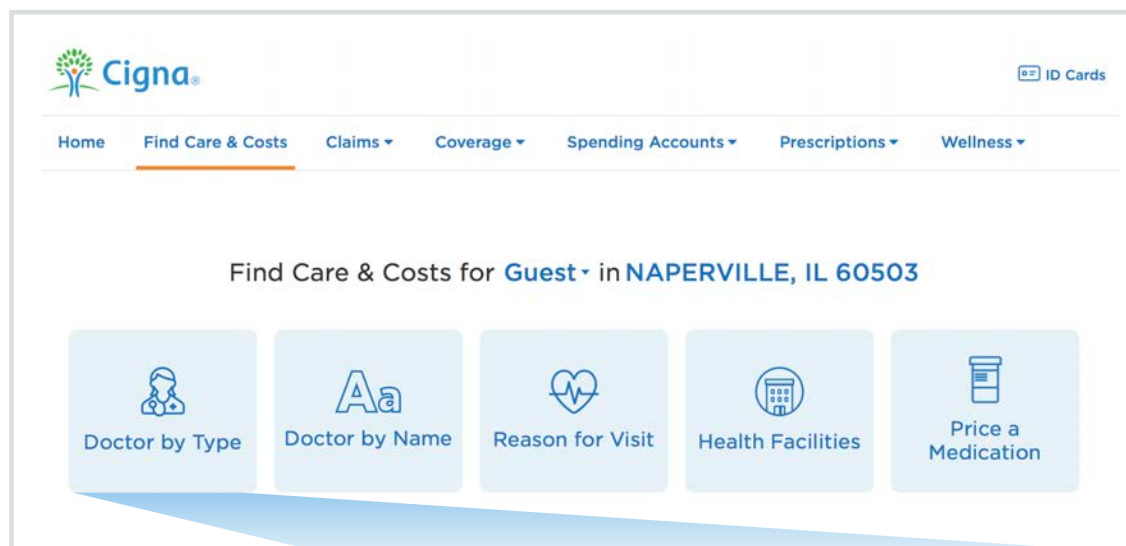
Cigna.

ID Cards

Home
Find Care & Costs
Claims
Coverage
Spending Accounts
Prescriptions
Wellness

Find Care & Costs for Guest in NAPERVILLE, IL 60503

Aa

Doctor by Type
Doctor by Name
Reason for Visit
Health Facilities
Price a Medication